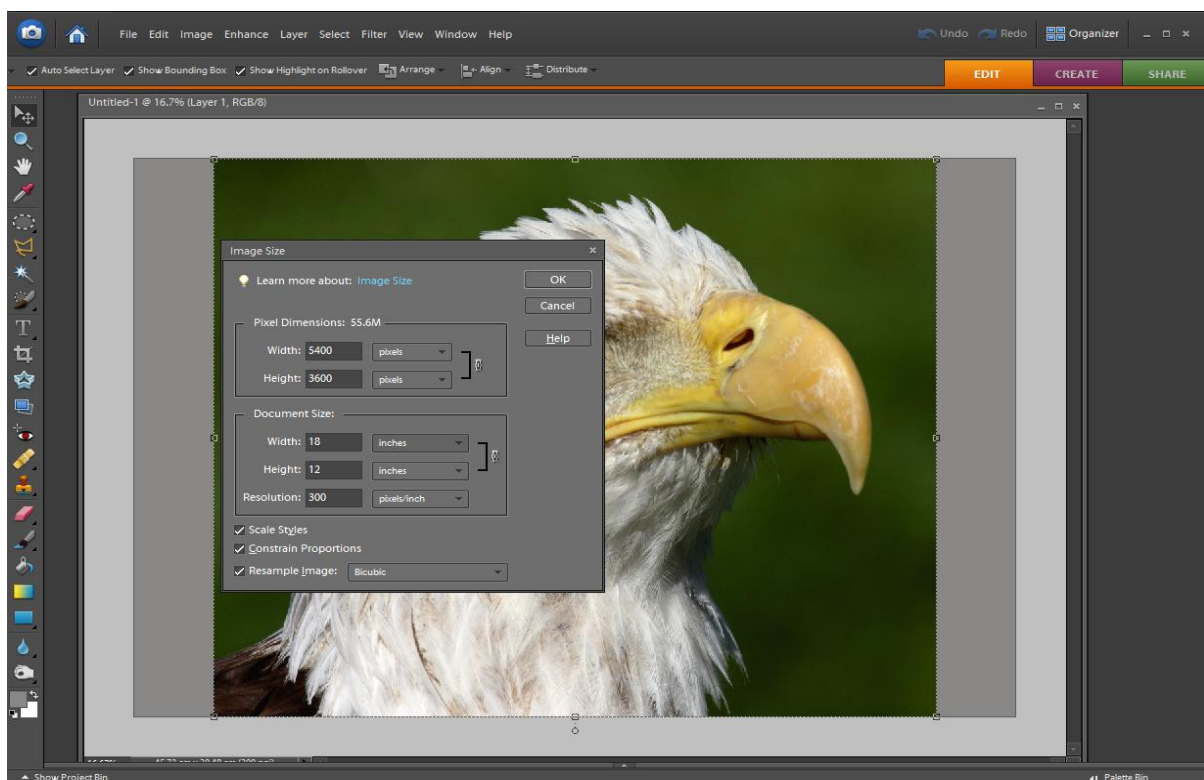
File Edit Image Enhance Layer Select Filter View Window Help

Undo Redo Organizer

Auto Select Layer Show Bounding Box Show Highlight on Rollover Arrange Align Distribute

EDIT CREATE SHARE

Untitled-1 @ 16.7% (Layer 1, RGB/8)

Image Size

Learn more about: Image Size

OK
Cancel
Help

Pixel Dimensions: 55.6M

Width: 5400 pixels
Height: 3600 pixels

Document Size:

Width: 18 inches
Height: 12 inches
Resolution: 300 pixels/inch

Scale Styles
Constrain Proportions
Resample Image: Bicubic

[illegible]

Show Project Bin

Palette Bin